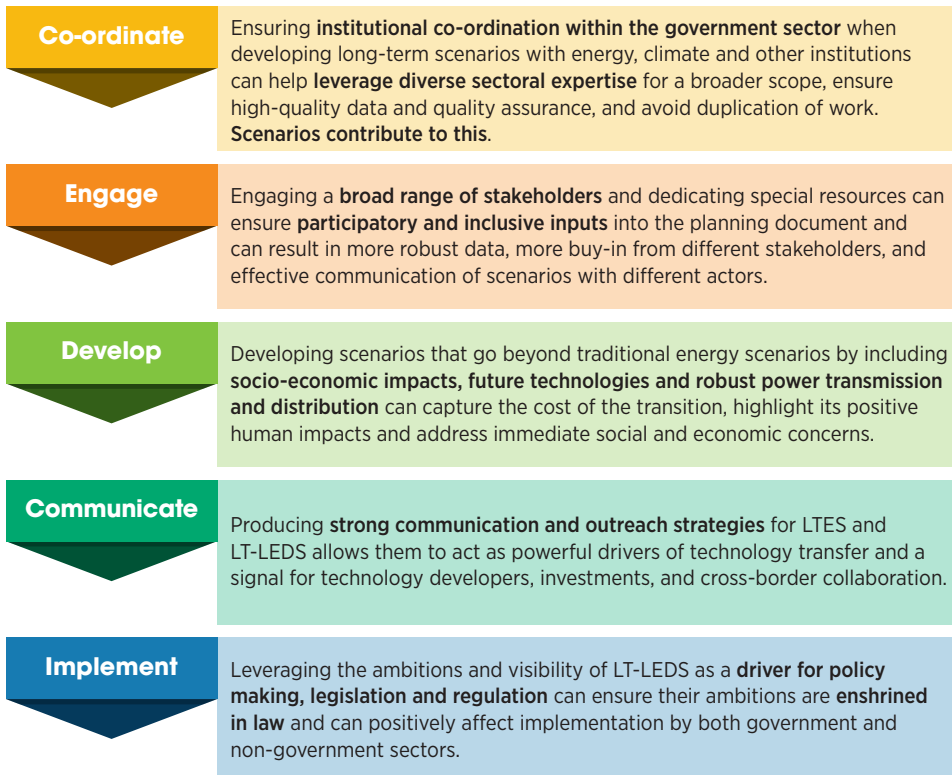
Co-ordinate

Ensuring **institutional co-ordination within the government sector** when developing long-term scenarios with energy, climate and other institutions can help **leverage diverse sectoral expertise** for a broader scope, ensure high-quality data and quality assurance, and avoid duplication of work. **Scenarios contribute to this**.

Engage

Engaging a **broad range of stakeholders** and dedicating special resources can ensure **participatory and inclusive inputs** into the planning document and can result in more robust data, more buy-in from different stakeholders, and effective communication of scenarios with different actors.

Develop

Developing scenarios that go beyond traditional energy scenarios by including **socio-economic impacts, future technologies and robust power transmission and distribution** can capture the cost of the transition, highlight its positive human impacts and address immediate social and economic concerns.

Communicate

Producing **strong communication and outreach strategies** for LTES and LT-LEDS allows them to act as powerful drivers of technology transfer and a signal for technology developers, investments, and cross-border collaboration.

Implement

Leveraging the ambitions and visibility of LT-LEDS as a **driver for policy making, legislation and regulation** can ensure their ambitions are **enshrined in law** and can positively affect implementation by both government and non-government sectors.